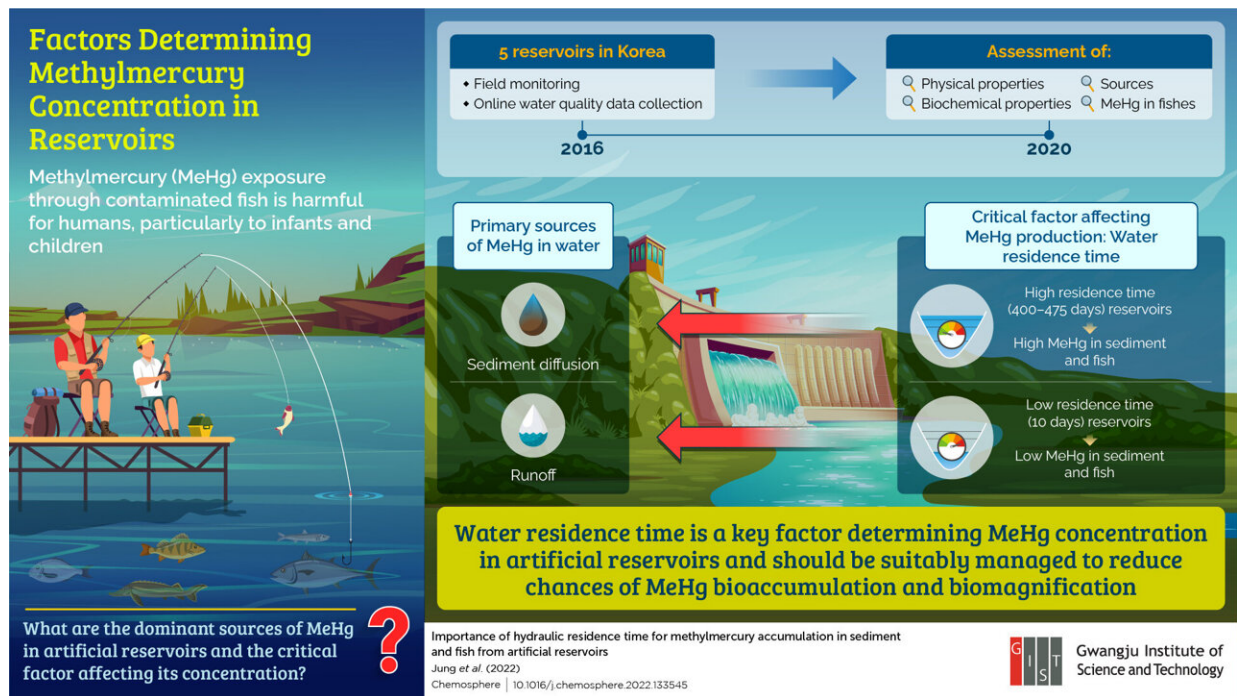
Factors Determining Methylmercury Concentration in Reservoirs

Methylmercury (MeHg) exposure through contaminated fish is harmful for humans, particularly to infants and children

What are the dominant sources of MeHg in artificial reservoirs and the critical factor affecting its concentration?

?

5 reservoirs in Korea
• Field monitoring
• Online water quality data collection

Assessment of:
Physical properties
Biochemical properties
Sources
MeHg in fishes

2016

2020

Primary sources of MeHg in water

Sediment diffusion

Runoff

Critical factor affecting MeHg production: Water residence time

High residence time (400–475 days) reservoirs
High MeHg in sediment and fish

Low residence time (10 days) reservoirs
Low MeHg in sediment and fish

Water residence time is a key factor determining MeHg concentration in artificial reservoirs and should be suitably managed to reduce chances of MeHg bioaccumulation and biomagnification

Importance of hydraulic residence time for methylmercury accumulation in sediment and fish from artificial reservoirs
Jung et al. (2022)
Chemosphere | 10.1016/j.chemosphere.2022.133545

G I S T
Gwangju Institute of Science and Technology